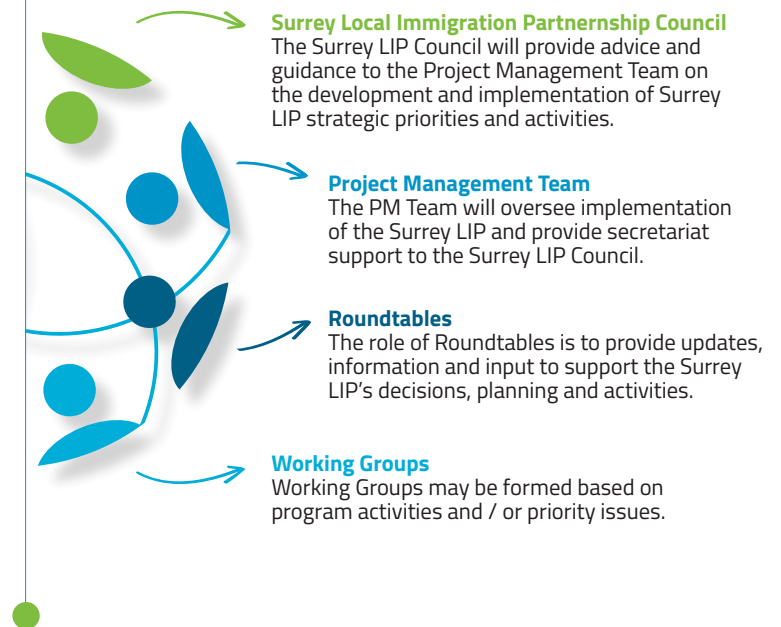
Surrey Local Immigration Partnership Council
The Surrey LIP Council will provide advice and guidance to the Project Management Team on the development and implementation of Surrey LIP strategic priorities and activities.

Project Management Team
The PM Team will oversee implementation of the Surrey LIP and provide secretariat support to the Surrey LIP Council.

Roundtables
The role of Roundtables is to provide updates, information and input to support the Surrey LIP's decisions, planning and activities.

Working Groups
Working Groups may be formed based on program activities and / or priority issues.